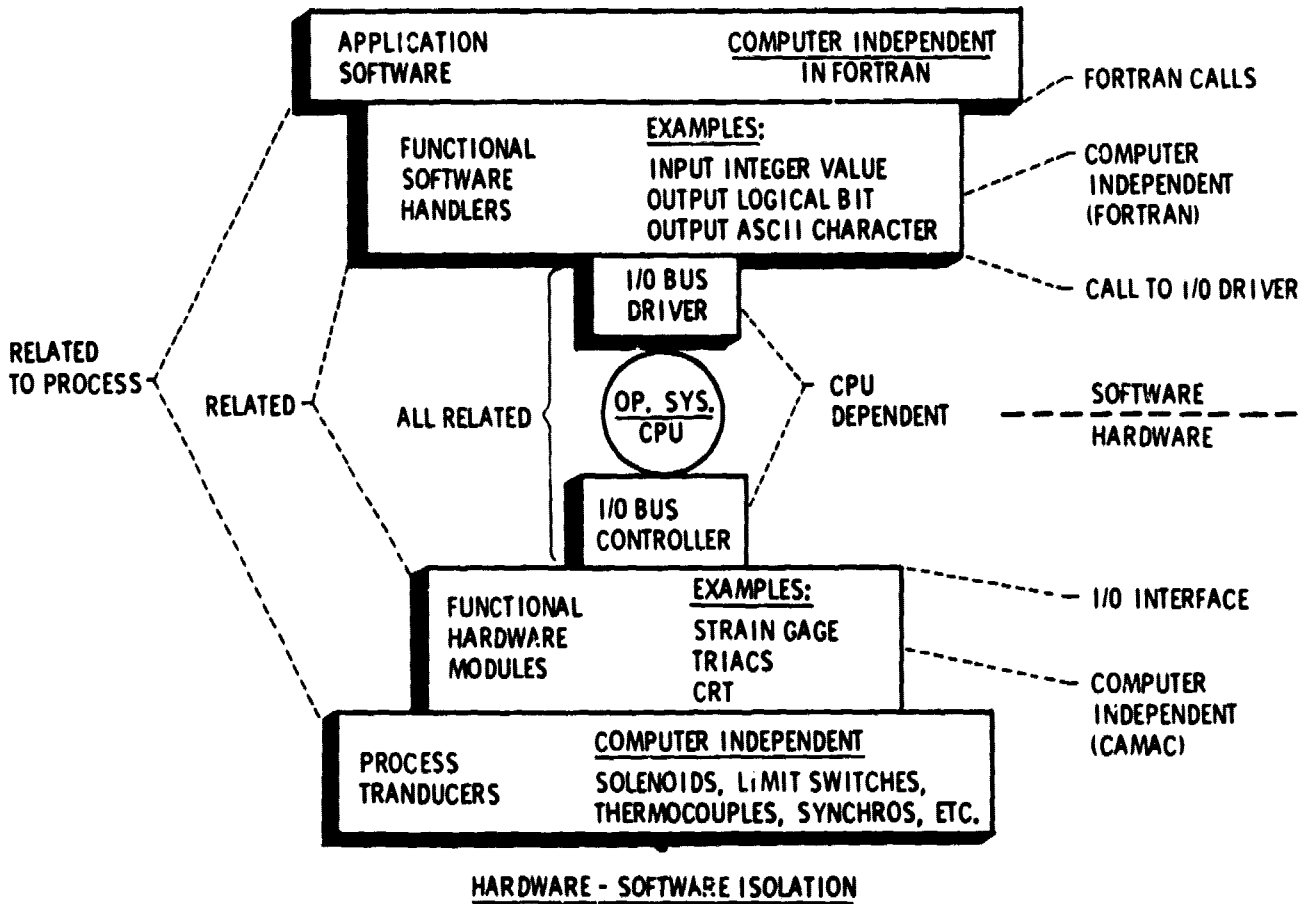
APPLICATION SOFTWARE

COMPUTER INDEPENDENT IN FORTRAN

FORTRAN CALLS

FUNCTIONAL SOFTWARE HANDLERS

EXAMPLES:
INPUT INTEGER VALUE
OUTPUT LOGICAL BIT
OUTPUT ASCII CHARACTER

COMPUTER INDEPENDENT (FORTRAN)

I/O BUS DRIVER

CALL TO I/O DRIVER

RELATED TO PROCESS

RELATED

ALL RELATED

OP. SYS. CPU

CPU DEPENDENT

SOFTWARE
HARDWARE

I/O BUS CONTROLLER

I/O INTERFACE

FUNCTIONAL HARDWARE MODULES

EXAMPLES:
STRAIN GAGE
TRIACS
CRT

COMPUTER INDEPENDENT (CAMAC)

PROCESS TRANDUCERS

COMPUTER INDEPENDENT
SOLENOIDS, LIMIT SWITCHES, THERMOCOUPLES, SYNCHROS, ETC.

HARDWARE - SOFTWARE ISOLATION